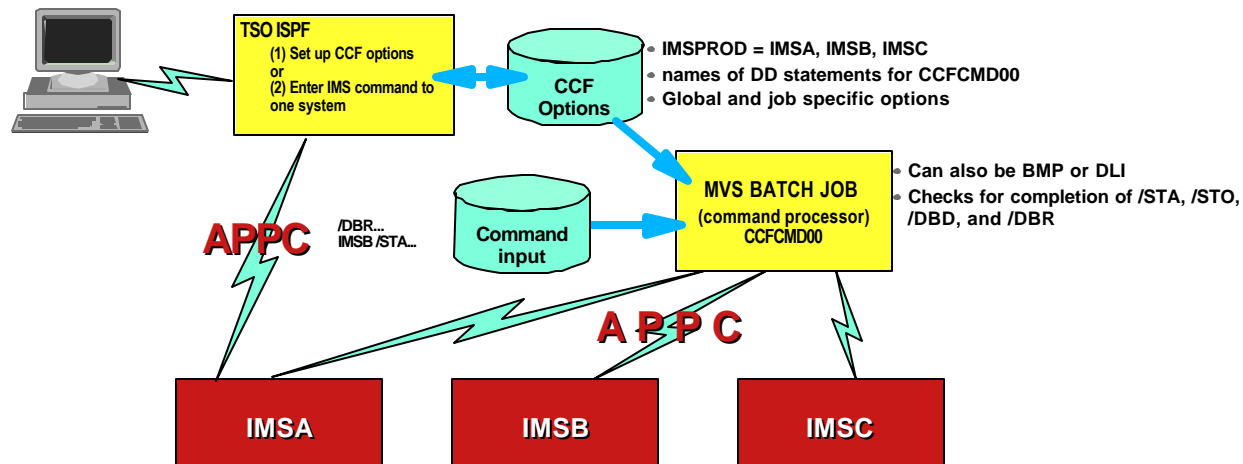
TSO ISPF
(1) Set up CCF options
or
(2) Enter IMS command to one system

CCF Options

IMSPROD = IMSA, IMSB, IMSC
names of DD statements for CCFCMD00
Global and job specific options

MVS BATCH JOB
(command processor)
CCFCMD00

Can also be BMP or DLI
Checks for completion of /STA, /STO, /DBD, and /DBR

APPC

/DBR...
IMSB /STA...

Command input

A P P C

IMSA

IMSB

IMSC